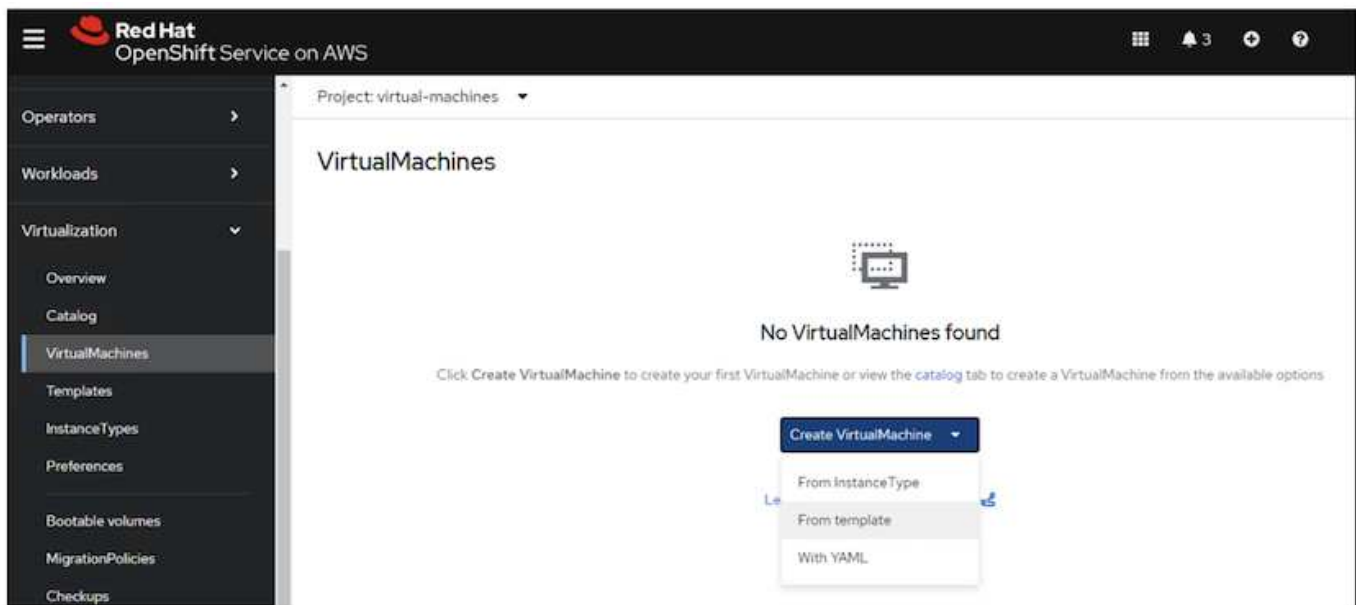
Red Hat
OpenShift Service on AWS

3

Operators

Workloads

Virtualization

Overview

Catalog

VirtualMachines

Templates

InstanceTypes

Preferences

Bootable volumes

MigrationPolicies

Checkups

Project: virtual-machines

VirtualMachines

No VirtualMachines found

Click Create VirtualMachine to create your first VirtualMachine or view the catalog tab to create a VirtualMachine from the available options

Create VirtualMachine

From InstanceType

From template

With YAML

Le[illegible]